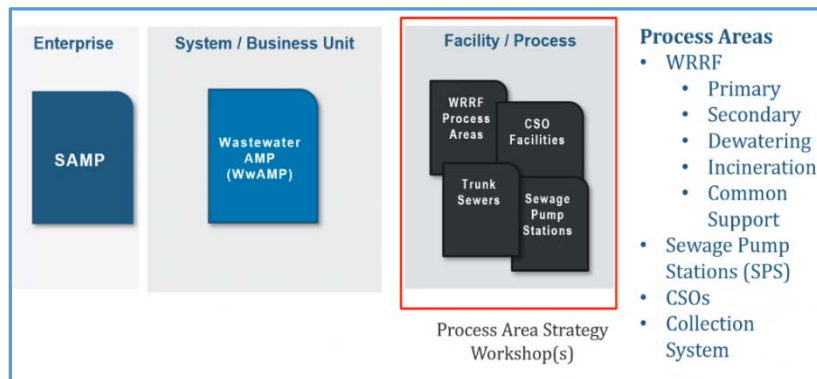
Enterprise

SAMP

System / Business Unit

Wastewater AMP (WwAMP)

Facility / Process

WRRF Process Areas

CSO Facilities

Trunk Sewers

Sewage Pump Stations

Process Area Strategy Workshop(s)

Process Areas
- WRRF
  - Primary
  - Secondary
  - Dewatering
  - Incineration
  - Common Support
- Sewage Pump Stations (SPS)
- CSOs
- Collection System